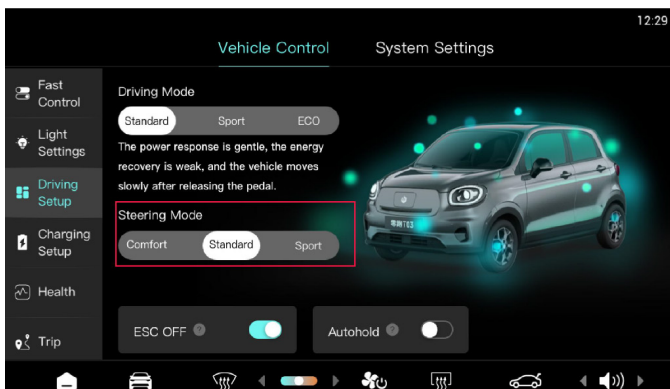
12:29

Vehicle Control System Settings

Fast Control

Light Settings

Driving Setup

Charging Setup

Health

Trip

Driving Mode

Standard Sport ECO

The power response is gentle, the energy recovery is weak, and the vehicle moves slowly after releasing the pedal.

Steering Mode

Comfort Standard Sport

ESC OFF

Autohold